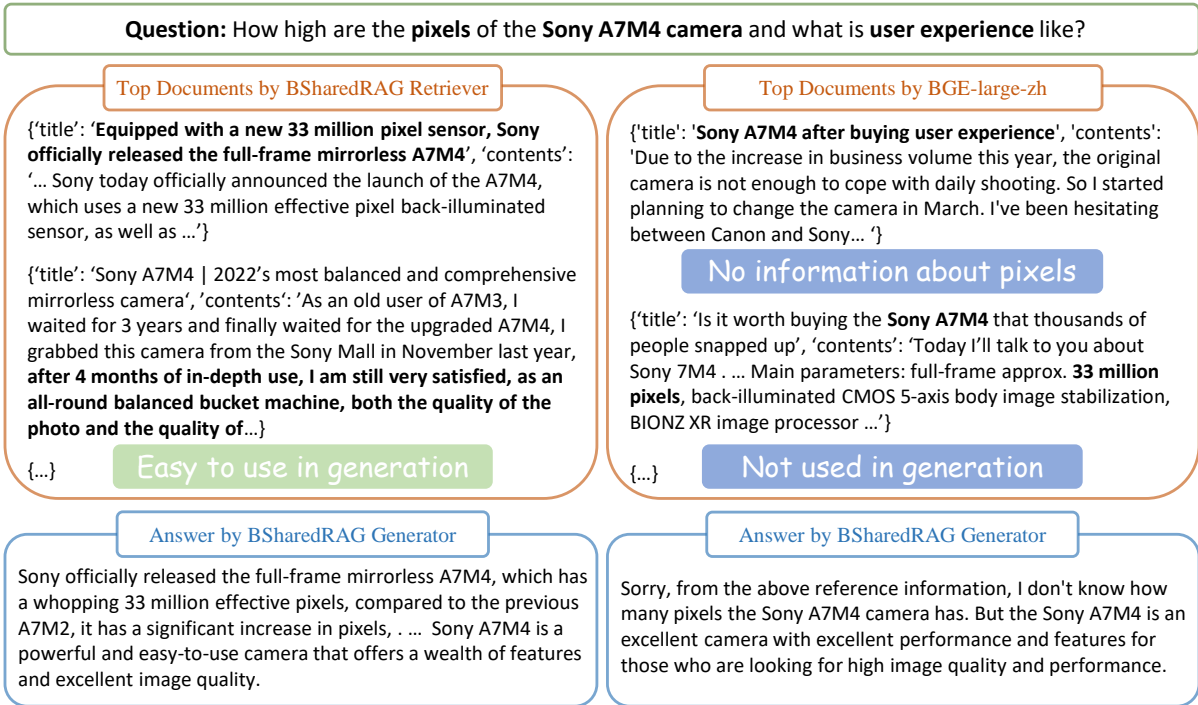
**Question:** How high are the **pixels** of the **Sony A7M4 camera** and what is **user experience** like?

Top Documents by BSharedRAG Retriever

{'title': '**Equipped with a new 33 million pixel sensor, Sony officially released the full-frame mirrorless A7M4**', 'contents': '… Sony today officially announced the launch of the A7M4, which uses a new 33 million effective pixel back-illuminated sensor, as well as …'}

{'title': 'Sony A7M4 | 2022's most balanced and comprehensive mirrorless camera', 'contents': 'As an old user of A7M3, I waited for 3 years and finally waited for the upgraded A7M4, I grabbed this camera from the Sony Mall in November last year, **after 4 months of in-depth use, I am still very satisfied, as an all-round balanced bucket machine, both the quality of the photo and the quality of**…}

{…}

Easy to use in generation

Top Documents by BGE-large-zh

{'title': '**Sony A7M4 after buying user experience**', 'contents': 'Due to the increase in business volume this year, the original camera is not enough to cope with daily shooting. So I started planning to change the camera in March. I've been hesitating between Canon and Sony… '}

No information about pixels

{'title': 'Is it worth buying the **Sony A7M4** that thousands of people snapped up', 'contents': 'Today I'll talk to you about Sony 7M4 . … Main parameters: full-frame approx. **33 million pixels**, back-illuminated CMOS 5-axis body image stabilization, BIONZ XR image processor …'}

{…}

Not used in generation

Answer by BSharedRAG Generator

Sony officially released the full-frame mirrorless A7M4, which has a whopping 33 million effective pixels, compared to the previous A7M2, it has a significant increase in pixels, . … Sony A7M4 is a powerful and easy-to-use camera that offers a wealth of features and excellent image quality.

Answer by BSharedRAG Generator

Sorry, from the above reference information, I don't know how many pixels the Sony A7M4 camera has. But the Sony A7M4 is an excellent camera with excellent performance and features for those who are looking for high image quality and performance.